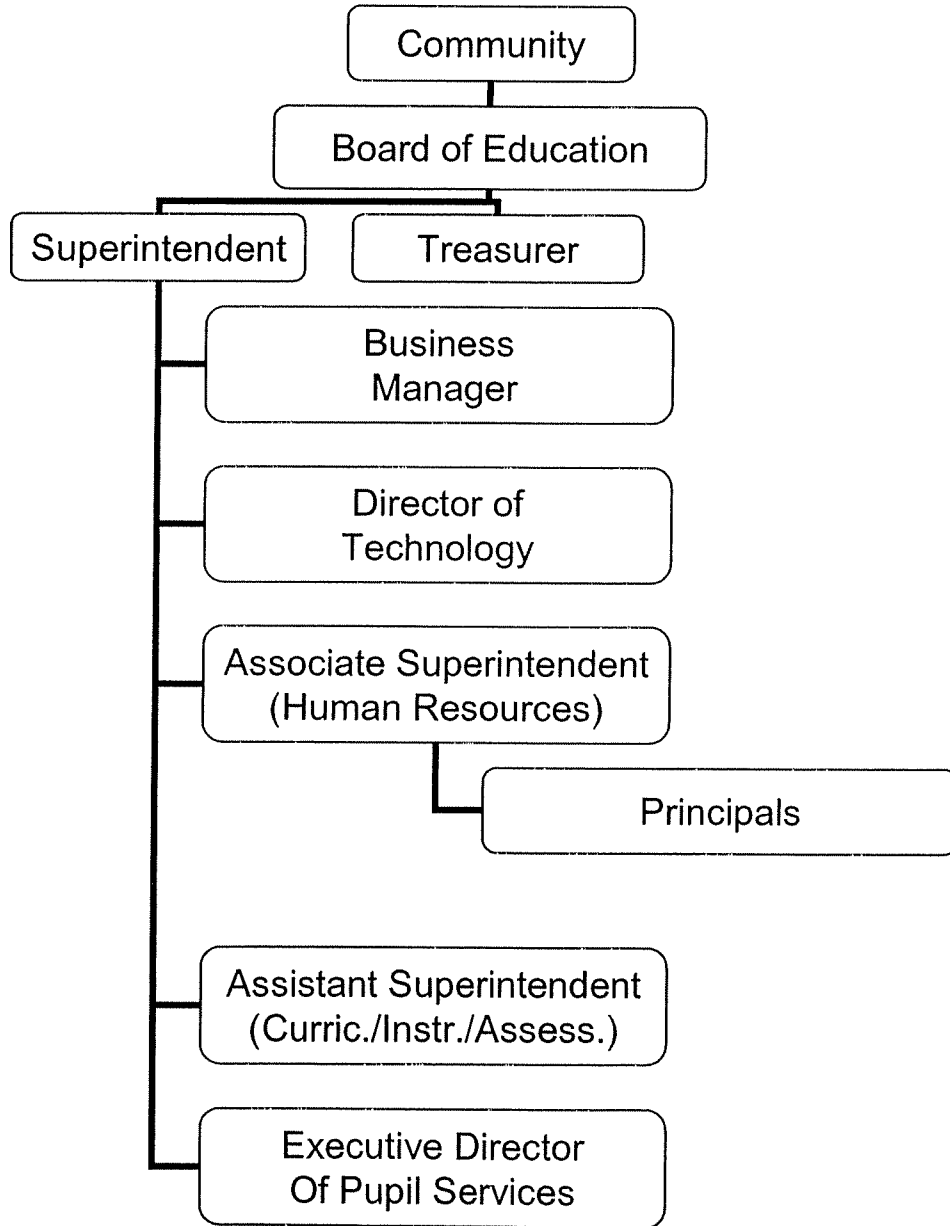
Community

Board of Education

Superintendent

Treasurer

Business Manager

Director of Technology

Associate Superintendent (Human Resources)

Principals

Assistant Superintendent (Curric./Instr./Assess.)

Executive Director Of Pupil Services